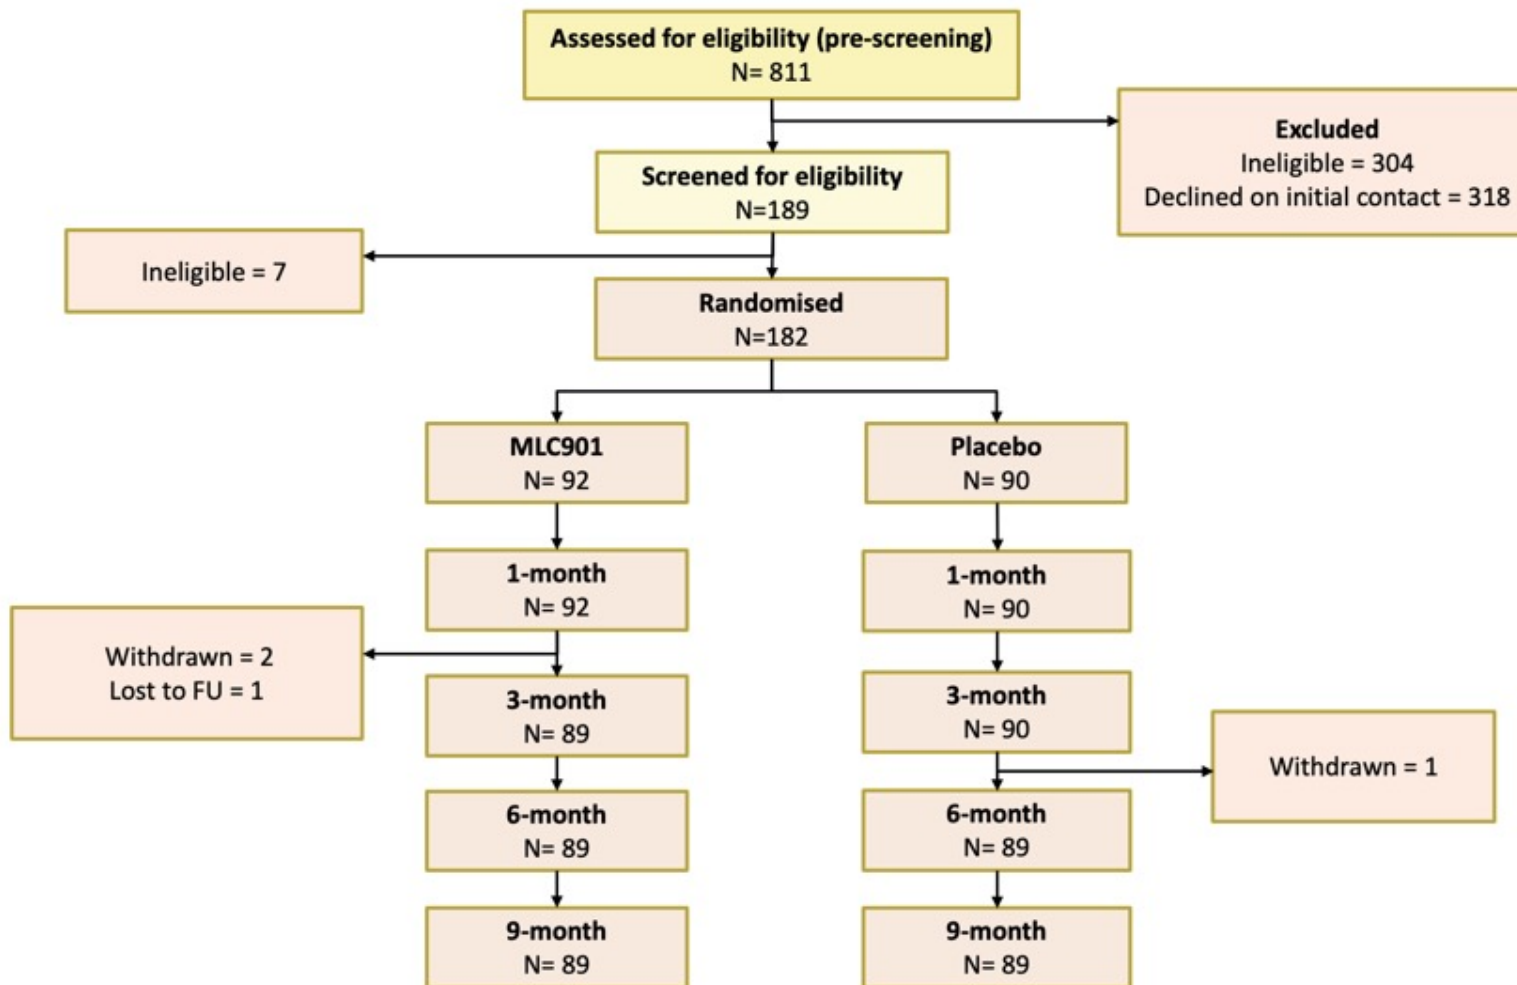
Assessed for eligibility (pre-screening)
N= 811

Excluded
Ineligible = 304
Declined on initial contact = 318

Screened for eligibility
N=189

Ineligible = 7

Randomised
N=182

MLC901
N= 92

Placebo
N= 90

1-month
N= 92

1-month
N= 90

Withdrawn = 2
Lost to FU = 1

3-month
N= 89

3-month
N= 90

Withdrawn = 1

6-month
N= 89

6-month
N= 89

9-month
N= 89

9-month
N= 89